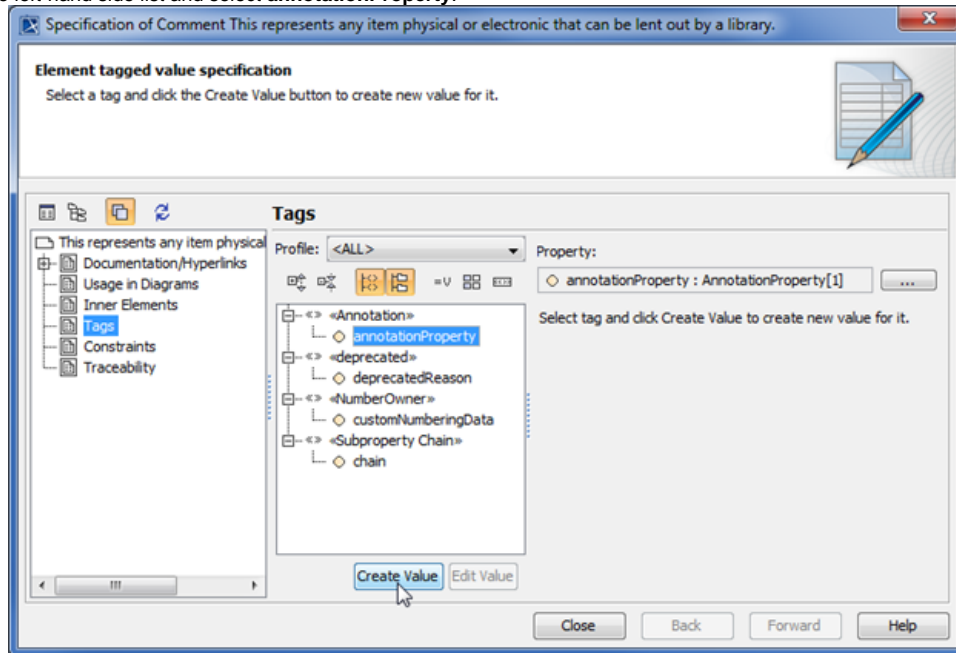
Specification of Comment This represents any item physical or electronic that can be lent out by a library.

Element tagged value specification
Select a tag and click the Create Value button to create new value for it.

Tags

This represents any item physical
Documentation/Hyperlinks
Usage in Diagrams
Inner Elements
Tags
Constraints
Traceability

Profile: <ALL>

Property:
annotationProperty : AnnotationProperty[1]

Select tag and click Create Value to create new value for it.

«Annotation»
annotationProperty
«deprecated»
deprecatedReason
«NumberOwner»
customNumberingData
«Subproperty Chain»
chain

Create Value
Edit Value

Close
Back
Forward
Help